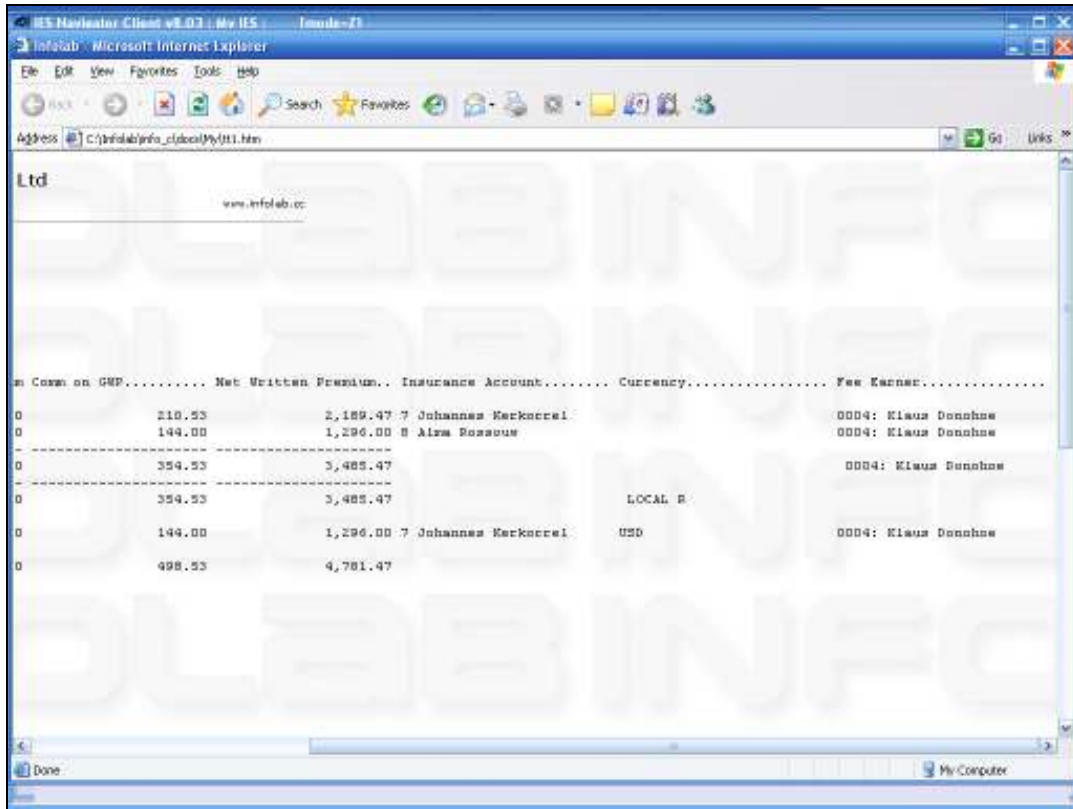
IES Navigator Client v8.03 : My IES : Tmode=Z1
Infolab - Microsoft Internet Explorer
File Edit View Favorites Tools Help
Back Search Favorites
Address C:\Infolab\info_cl\docs\My\lt1.htm
Go Links »

Ltd
www.infolab.cc

m Comm on GWP.......... Net Written Premium.. Insurance Account........ Currency................ Fee Earner..............

| | | | | |
|---|---|---|---|---|
| 0 | 210.53 | 2,189.47 7 Johannes Kerkorrel | | 0004: Klaus Donohoe |
| 0 | 144.00 | 1,296.00 8 Alza Rossouw | | 0004: Klaus Donohoe |
| 0 | 354.53 | 3,485.47 | | 0004: Klaus Donohoe |
| 0 | 354.53 | 3,485.47 | LOCAL R | |
| 0 | 144.00 | 1,296.00 7 Johannes Kerkorrel | USD | 0004: Klaus Donohoe |
| 0 | 498.53 | 4,781.47 | | |

Done
My Computer